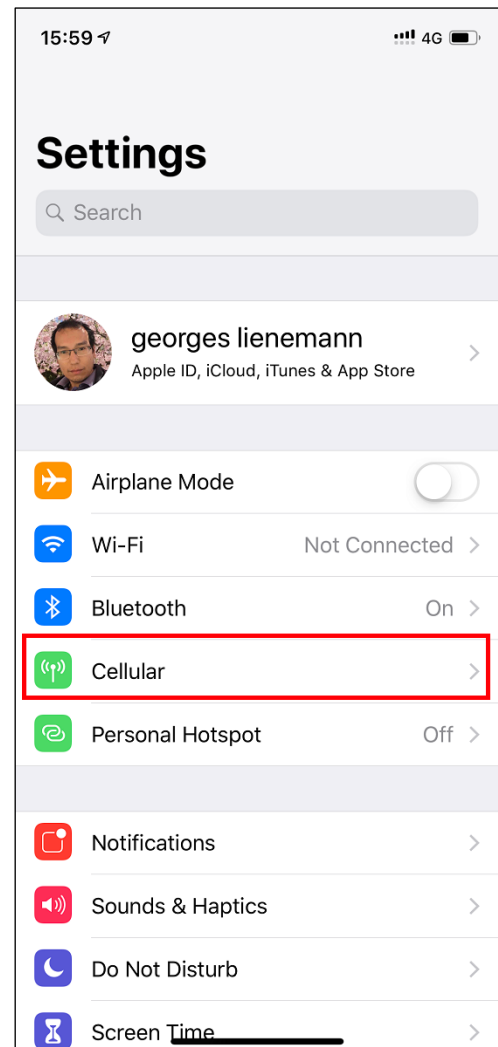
15:59

4G

Settings

Search

georges lienemann
Apple ID, iCloud, iTunes & App Store

Airplane Mode

Wi-Fi Not Connected

Bluetooth On

Cellular

Personal Hotspot Off

Notifications

Sounds & Haptics

Do Not Disturb

Screen Time